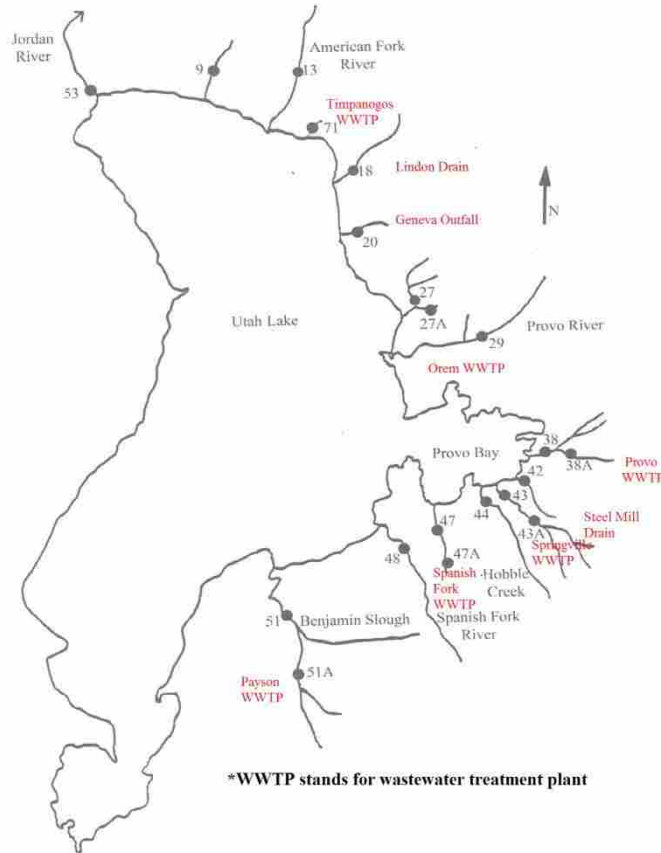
Jordan River
53
9
13
American Fork River
Timpanogos WWTP
71
18
Lindon Drain
N
Geneva Outfall
20
Utah Lake
27
27A
29
Provo River
Orem WWTP
Provo Bay
38
38A
Provo WWT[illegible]
42
43
44
43A
Steel Mill Drain
Springville WWTP
47
47A
48
Spanish Fork WWTP
Hobble Creek
51
Benjamin Slough
Spanish Fork River
51A
Payson WWTP
*WWTP stands for wastewater treatment plant